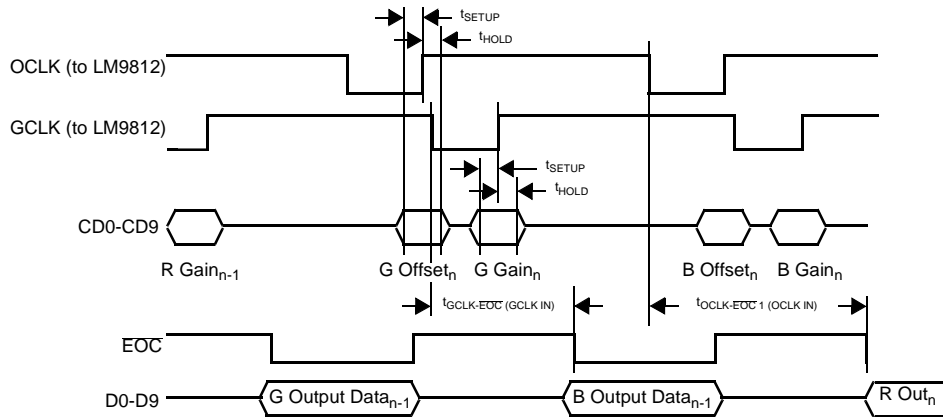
$t_{SETUP}$

$t_{HOLD}$

OCLK (to LM9812)

GCLK (to LM9812)

$t_{SETUP}$

$t_{HOLD}$

CD0-CD9

R Gain$_{n-1}$

G Offset$_n$

G Gain$_n$

B Offset$_n$

B Gain$_n$

$t_{GCLK\text{-}\overline{EOC}\text{ (GCLK IN)}}$

$t_{OCLK\text{-}\overline{EOC}\text{ 1 (OCLK IN)}}$

$\overline{EOC}$

D0-D9

G Output Data$_{n-1}$

B Output Data$_{n-1}$

R Out$_n$